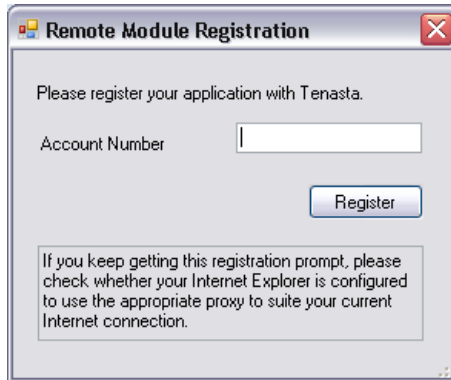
Remote Module Registration

Please register your application with Tenasta.

Account Number

Register

If you keep getting this registration prompt, please check whether your Internet Explorer is configured to use the appropriate proxy to suite your current Internet connection.